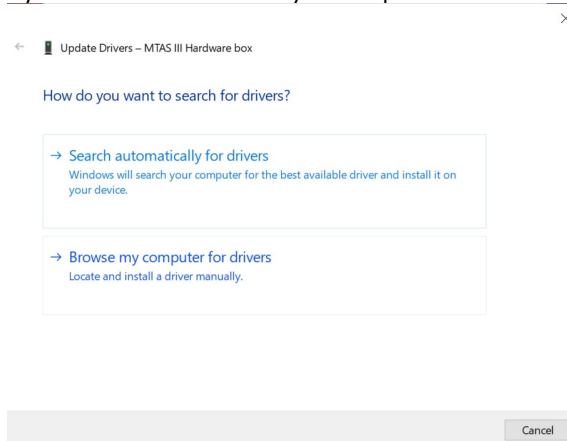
Update Drivers – MTAS III Hardware box

How do you want to search for drivers?

→ Search automatically for drivers
Windows will search your computer for the best available driver and install it on your device.

→ Browse my computer for drivers
Locate and install a driver manually.

Cancel